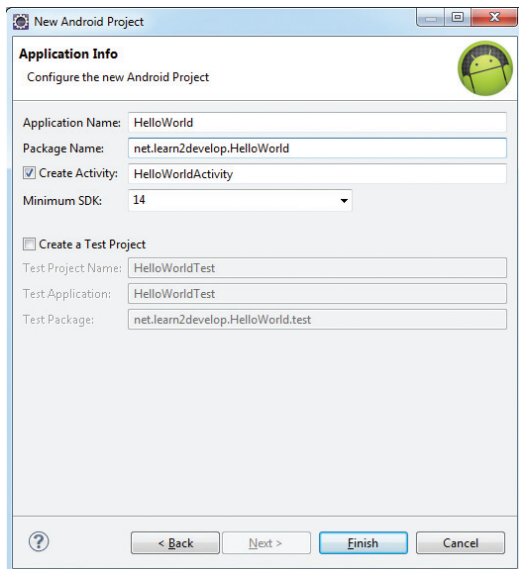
New Android Project

Application Info
Configure the new Android Project

Application Name: HelloWorld
Package Name: net.learn2develop.HelloWorld
Create Activity: HelloWorldActivity
Minimum SDK: 14

Create a Test Project
Test Project Name: HelloWorldTest
Test Application: HelloWorldTest
Test Package: net.learn2develop.HelloWorld.test

?
< Back
Next >
Finish
Cancel